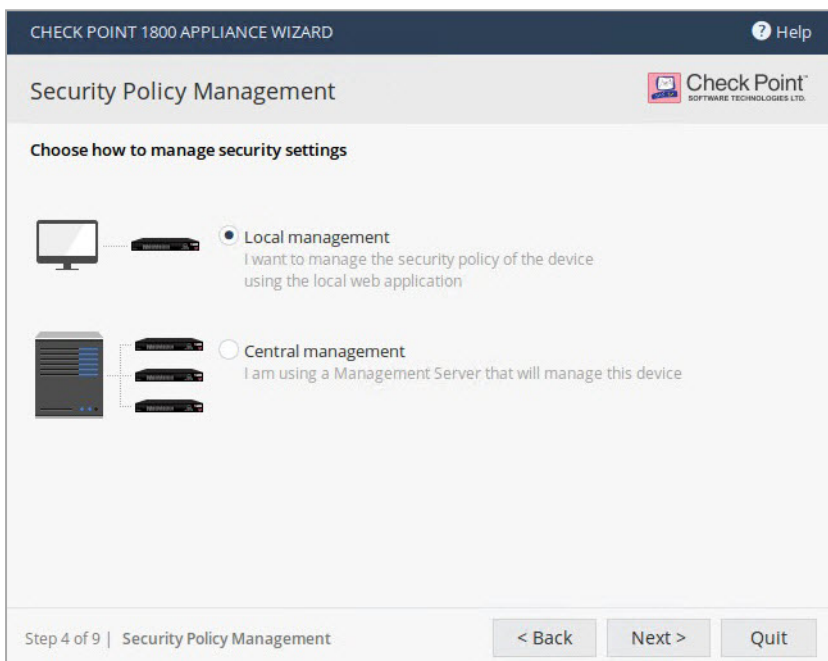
CHECK POINT 1800 APPLIANCE WIZARD

Help

Security Policy Management

Check Point™
SOFTWARE TECHNOLOGIES LTD.

Choose how to manage security settings

Local management
I want to manage the security policy of the device using the local web application

Central management
I am using a Management Server that will manage this device

Step 4 of 9 | Security Policy Management

< Back

Next >

Quit